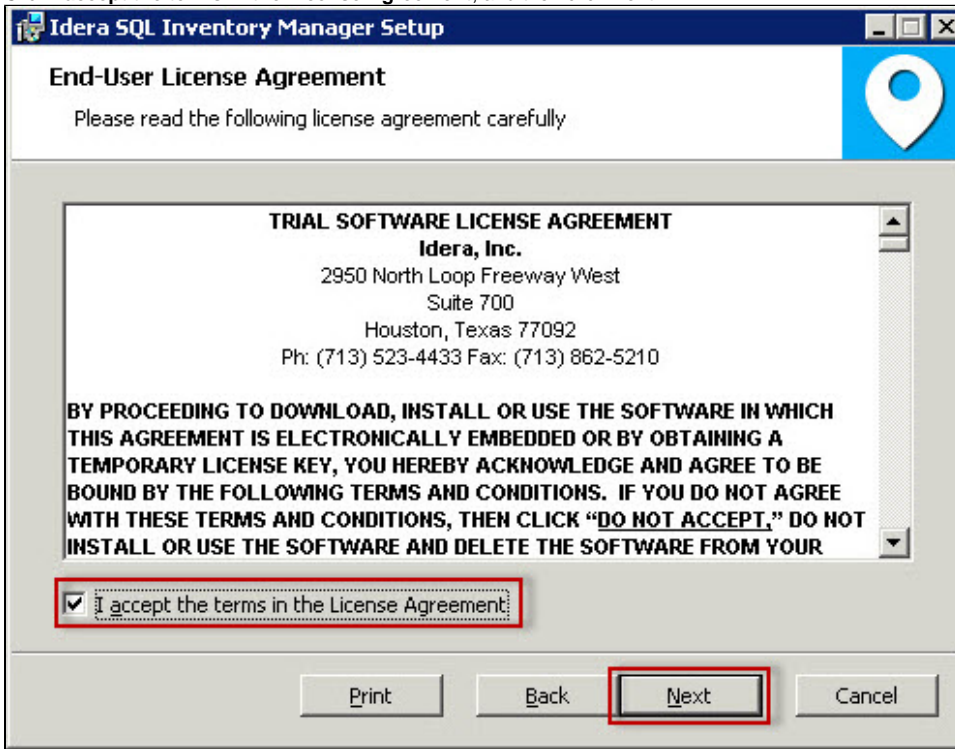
Idera SQL Inventory Manager Setup

End-User License Agreement

Please read the following license agreement carefully

TRIAL SOFTWARE LICENSE AGREEMENT
Idera, Inc.
2950 North Loop Freeway West
Suite 700
Houston, Texas 77092
Ph: (713) 523-4433 Fax: (713) 862-5210

BY PROCEEDING TO DOWNLOAD, INSTALL OR USE THE SOFTWARE IN WHICH THIS AGREEMENT IS ELECTRONICALLY EMBEDDED OR BY OBTAINING A TEMPORARY LICENSE KEY, YOU HEREBY ACKNOWLEDGE AND AGREE TO BE BOUND BY THE FOLLOWING TERMS AND CONDITIONS. IF YOU DO NOT AGREE WITH THESE TERMS AND CONDITIONS, THEN CLICK "DO NOT ACCEPT," DO NOT INSTALL OR USE THE SOFTWARE AND DELETE THE SOFTWARE FROM YOUR

I accept the terms in the License Agreement

Print Back Next Cancel